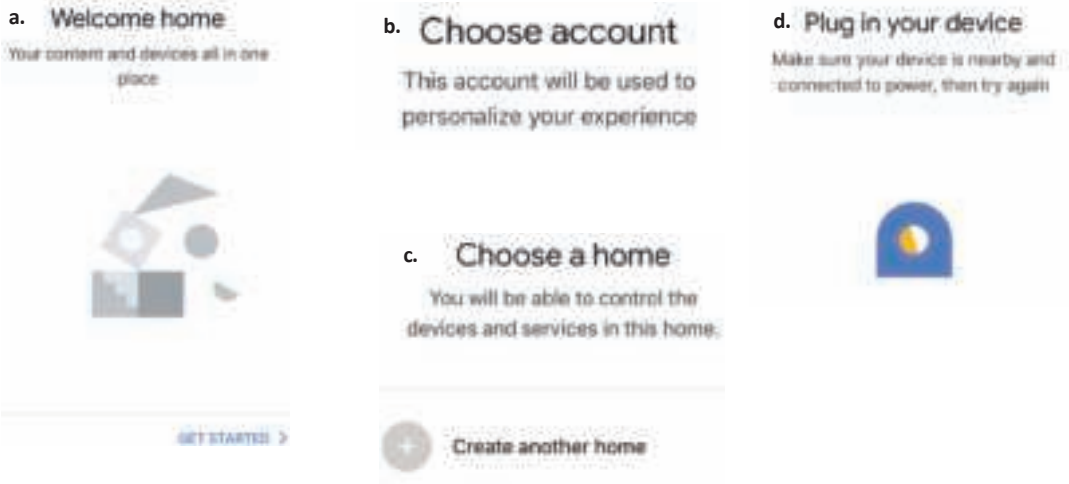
a. Welcome home

Your content and devices all in one place

GET STARTED >

b. Choose account

This account will be used to personalize your experience

c. Choose a home

You will be able to control the devices and services in this home.

Create another home

d. Plug in your device

Make sure your device is nearby and connected to power, then try again